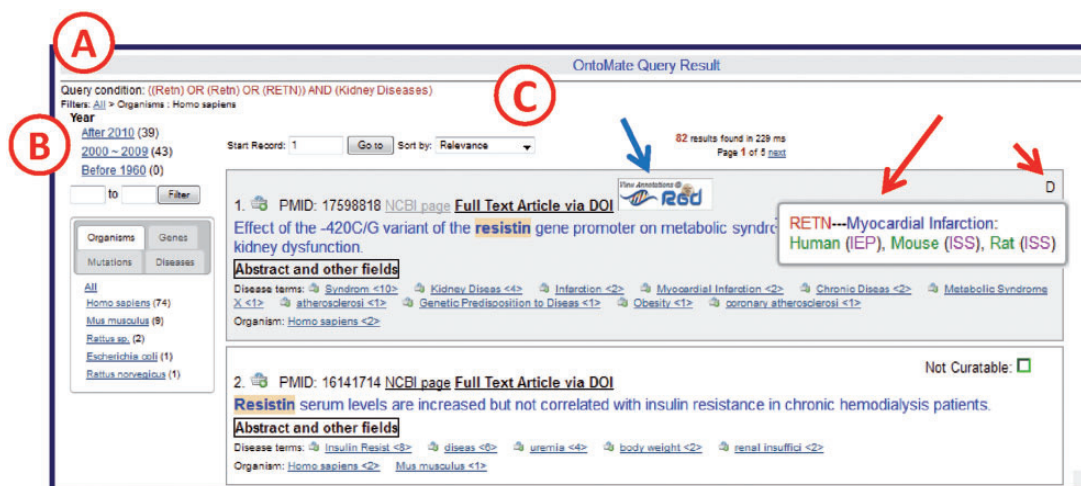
A

OntoMate Query Result

Query condition: ((Retn) OR (Retn) OR (RETN)) AND (Kidney Diseases)
Filters: All > Organisms : Homo sapiens

C

Year

B

After 2010 (39)
2000 ~ 2009 (43)
Before 1960 (0)

to Filter

Start Record: 1 Go to Sort by: Relevance

82 results found in 229 ms
Page 1 of 5 next

D

1. PMID: 17598818 NCBI page Full Text Article via DOI View Annotations @ RGD

Effect of the -420C/G variant of the resistin gene promoter on metabolic syndro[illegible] kidney dysfunction.

RETN---Myocardial Infarction:
Human (IEP), Mouse (ISS), Rat (ISS)

Abstract and other fields

Disease terms: Syndrom <10> Kidney Diseas <4> Infarction <2> Myocardial Infarction <2> Chronic Diseas <2> Metabolic Syndrome X <1> atherosclerosi <1> Genetic Predisposition to Diseas <1> Obesity <1> coronary atherosclerosi <1>

Organism: Homo sapiens <2>

Organisms Genes
Mutations Diseases

All
Homo sapiens (74)
Mus musculus (9)
Rattus sp. (2)
Escherichia coli (1)
Rattus norvegicus (1)

Not Curatable:

2. PMID: 16141714 NCBI page Full Text Article via DOI

Resistin serum levels are increased but not correlated with insulin resistance in chronic hemodialysis patients.

Abstract and other fields

Disease terms: Insulin Resist <8> diseas <6> uremia <4> body weight <2> renal insuffici <2>

Organism: Homo sapiens <2> Mus musculus <1>